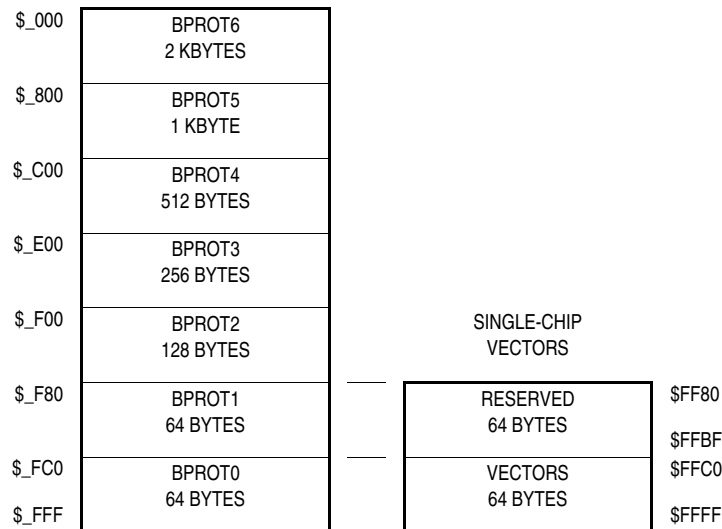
$_000
BPROT6
2 KBYTES

$_800
BPROT5
1 KBYTE

$_C00
BPROT4
512 BYTES

$_E00
BPROT3
256 BYTES

$_F00
BPROT2
128 BYTES

SINGLE-CHIP
VECTORS

$_F80
BPROT1
64 BYTES

RESERVED
64 BYTES
$FF80
$FFBF

$_FC0
BPROT0
64 BYTES
$_FFF

VECTORS
64 BYTES
$FFC0
$FFFF